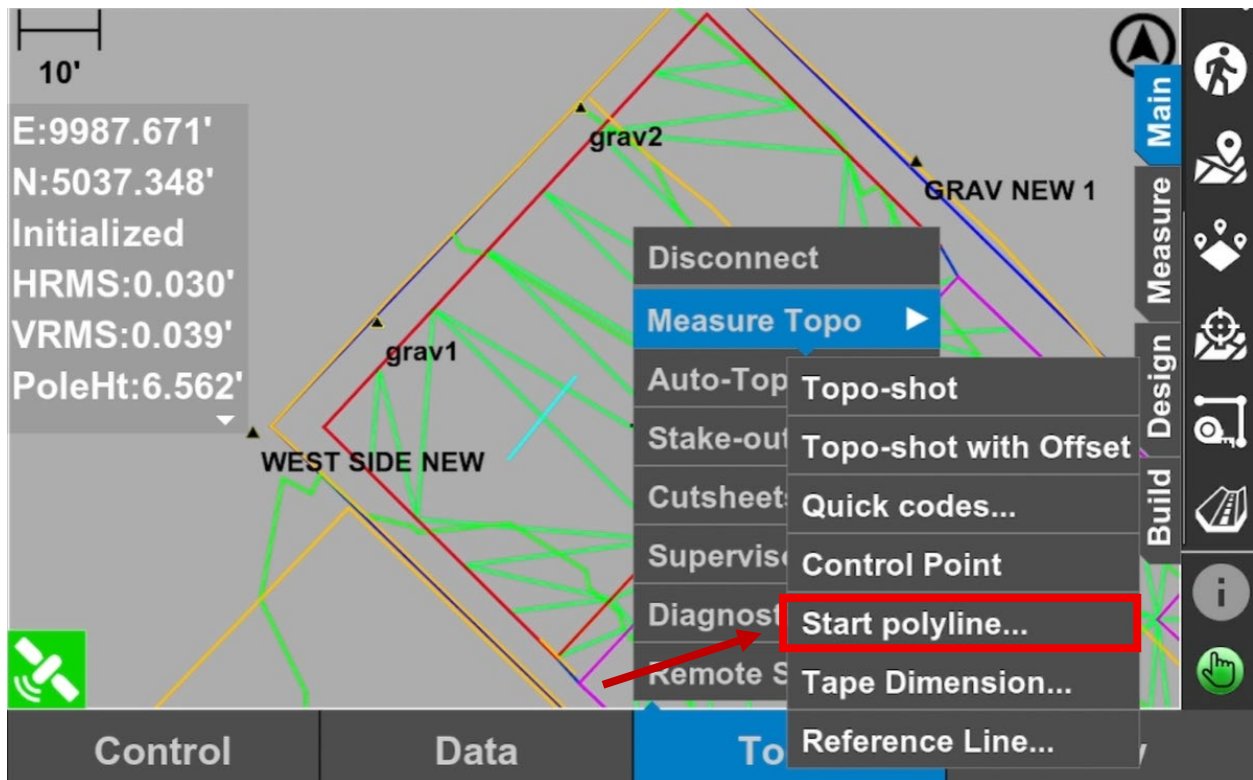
10'

E:9987.671'
N:5037.348'
Initialized
HRMS:0.030'
VRMS:0.039'
PoleHt:6.562'

grav2
GRAV NEW 1
grav1
WEST SIDE NEW

Main
Measure
Design
Build

Disconnect
Measure Topo
Auto-Top
Stake-out
Cutsheets
Supervis
Diagnost
Remote S

Topo-shot
Topo-shot with Offset
Quick codes...
Control Point
Start polyline...
Tape Dimension...
Reference Line...

Control
Data
To
y